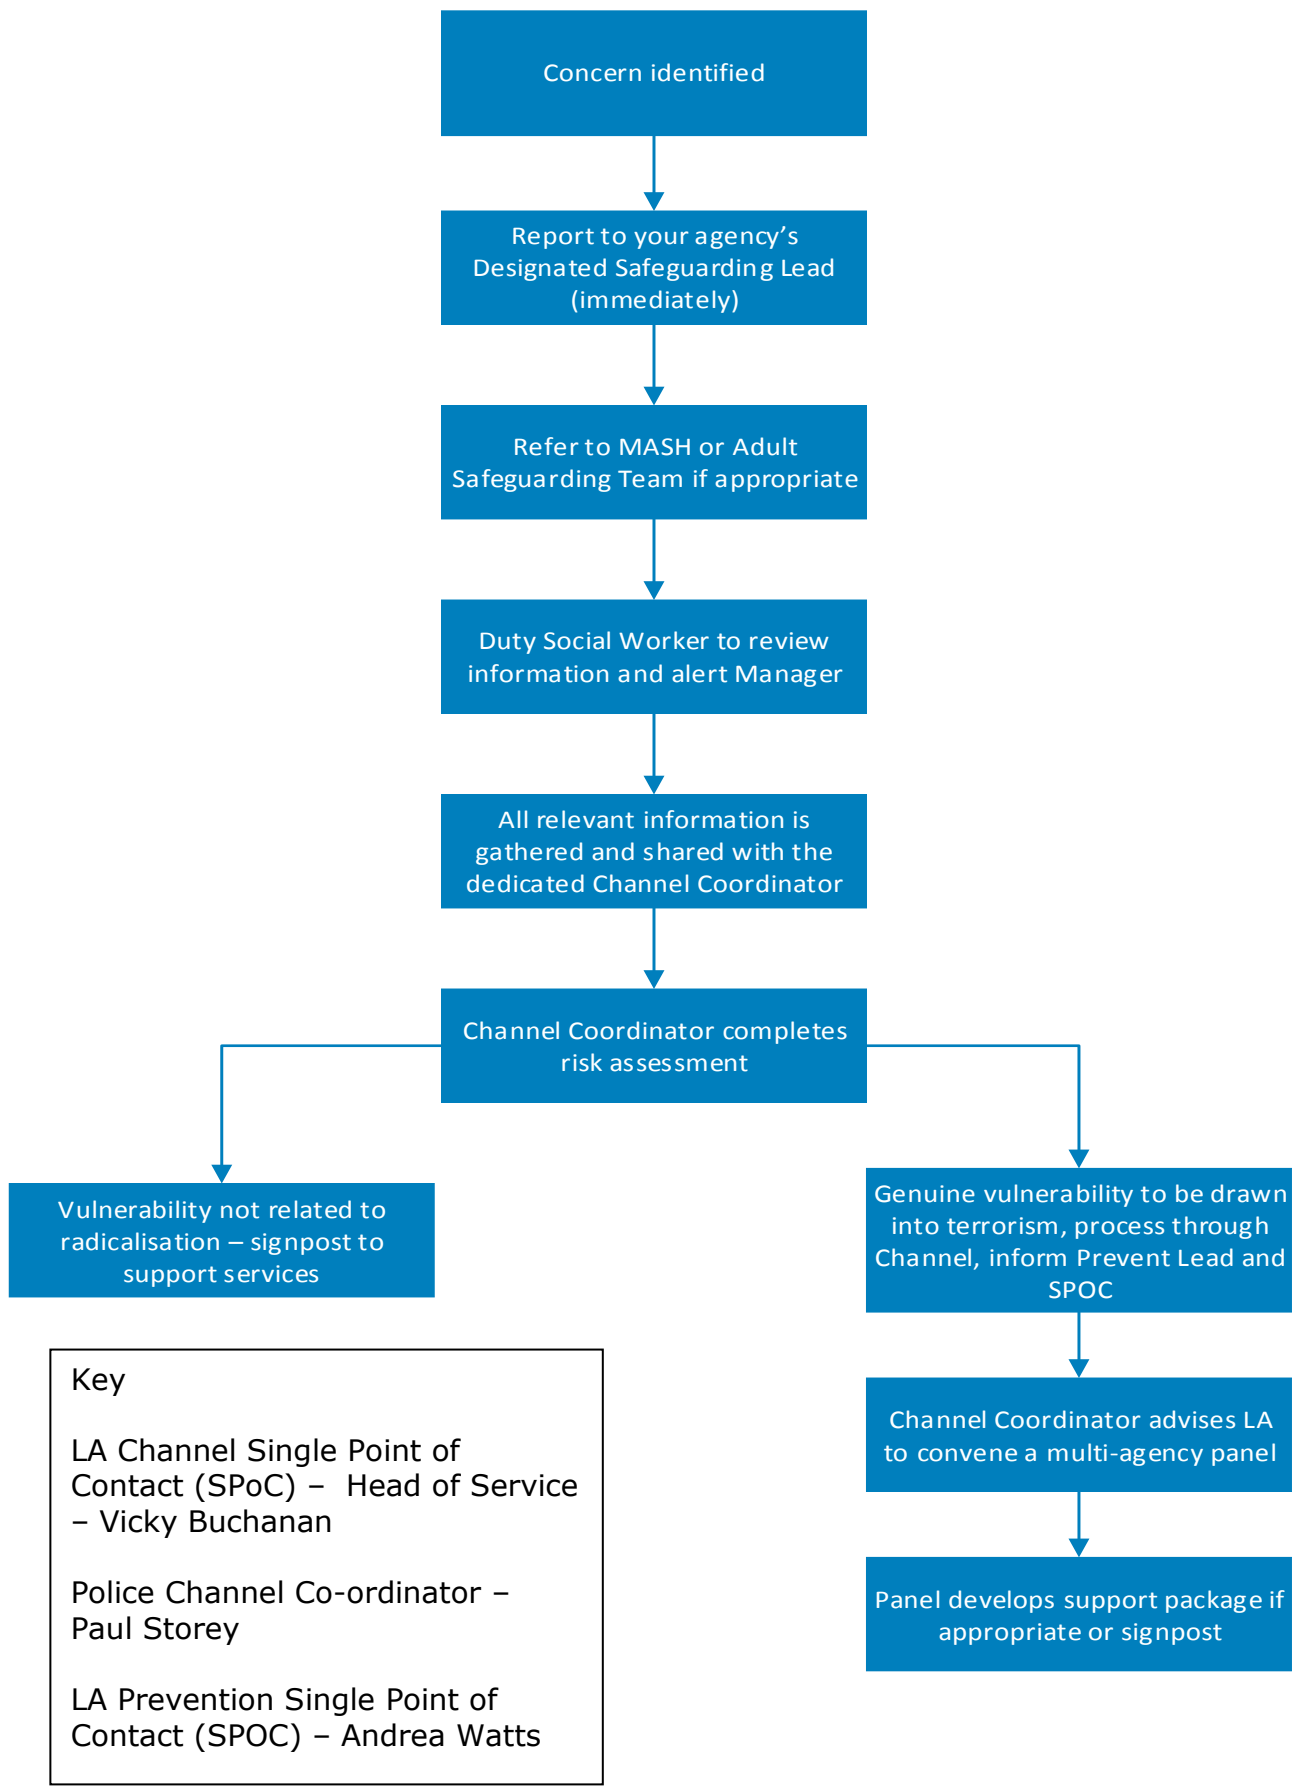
Concern identified

Report to your agency’s Designated Safeguarding Lead (immediately)

Refer to MASH or Adult Safeguarding Team if appropriate

Duty Social Worker to review information and alert Manager

All relevant information is gathered and shared with the dedicated Channel Coordinator

Channel Coordinator completes risk assessment

Vulnerability not related to radicalisation – signpost to support services

Genuine vulnerability to be drawn into terrorism, process through Channel, inform Prevent Lead and SPOC

Channel Coordinator advises LA to convene a multi-agency panel

Panel develops support package if appropriate or signpost

Key

LA Channel Single Point of Contact (SPoC) – Head of Service – Vicky Buchanan

Police Channel Co-ordinator – Paul Storey

LA Prevention Single Point of Contact (SPOC) – Andrea Watts